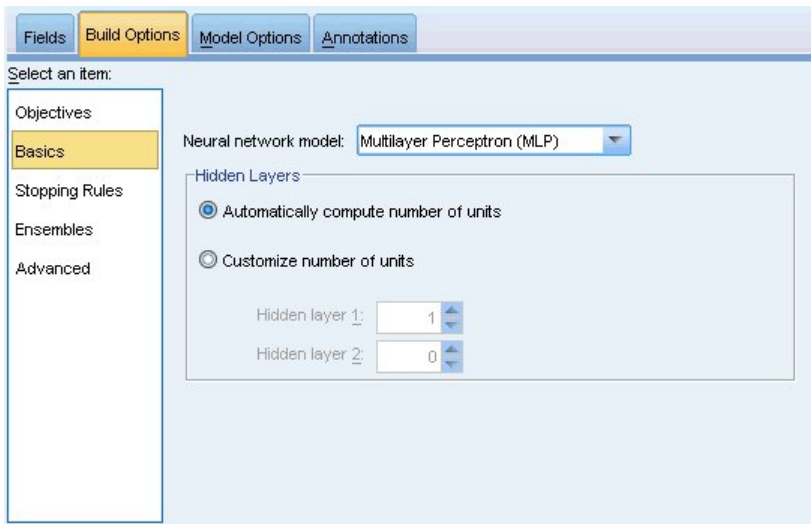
Fields Build Options Model Options Annotations

Select an item:

Objectives
Basics
Stopping Rules
Ensembles
Advanced

Neural network model: Multilayer Perceptron (MLP)

Hidden Layers

Automatically compute number of units

Customize number of units

Hidden layer 1: 1
Hidden layer 2: 0